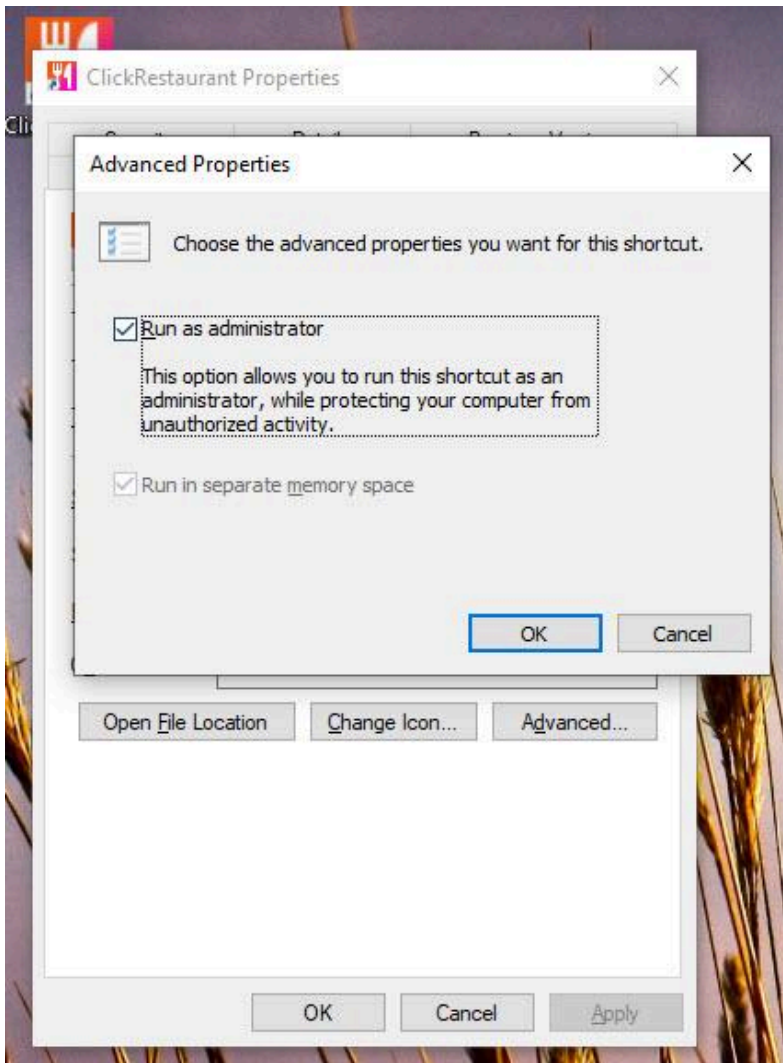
ClickRestaurant Properties

Advanced Properties

Choose the advanced properties you want for this shortcut.

Run as administrator

This option allows you to run this shortcut as an administrator, while protecting your computer from unauthorized activity.

Run in separate memory space

OK

Cancel

Open File Location

Change Icon...

Advanced...

OK

Cancel

Apply